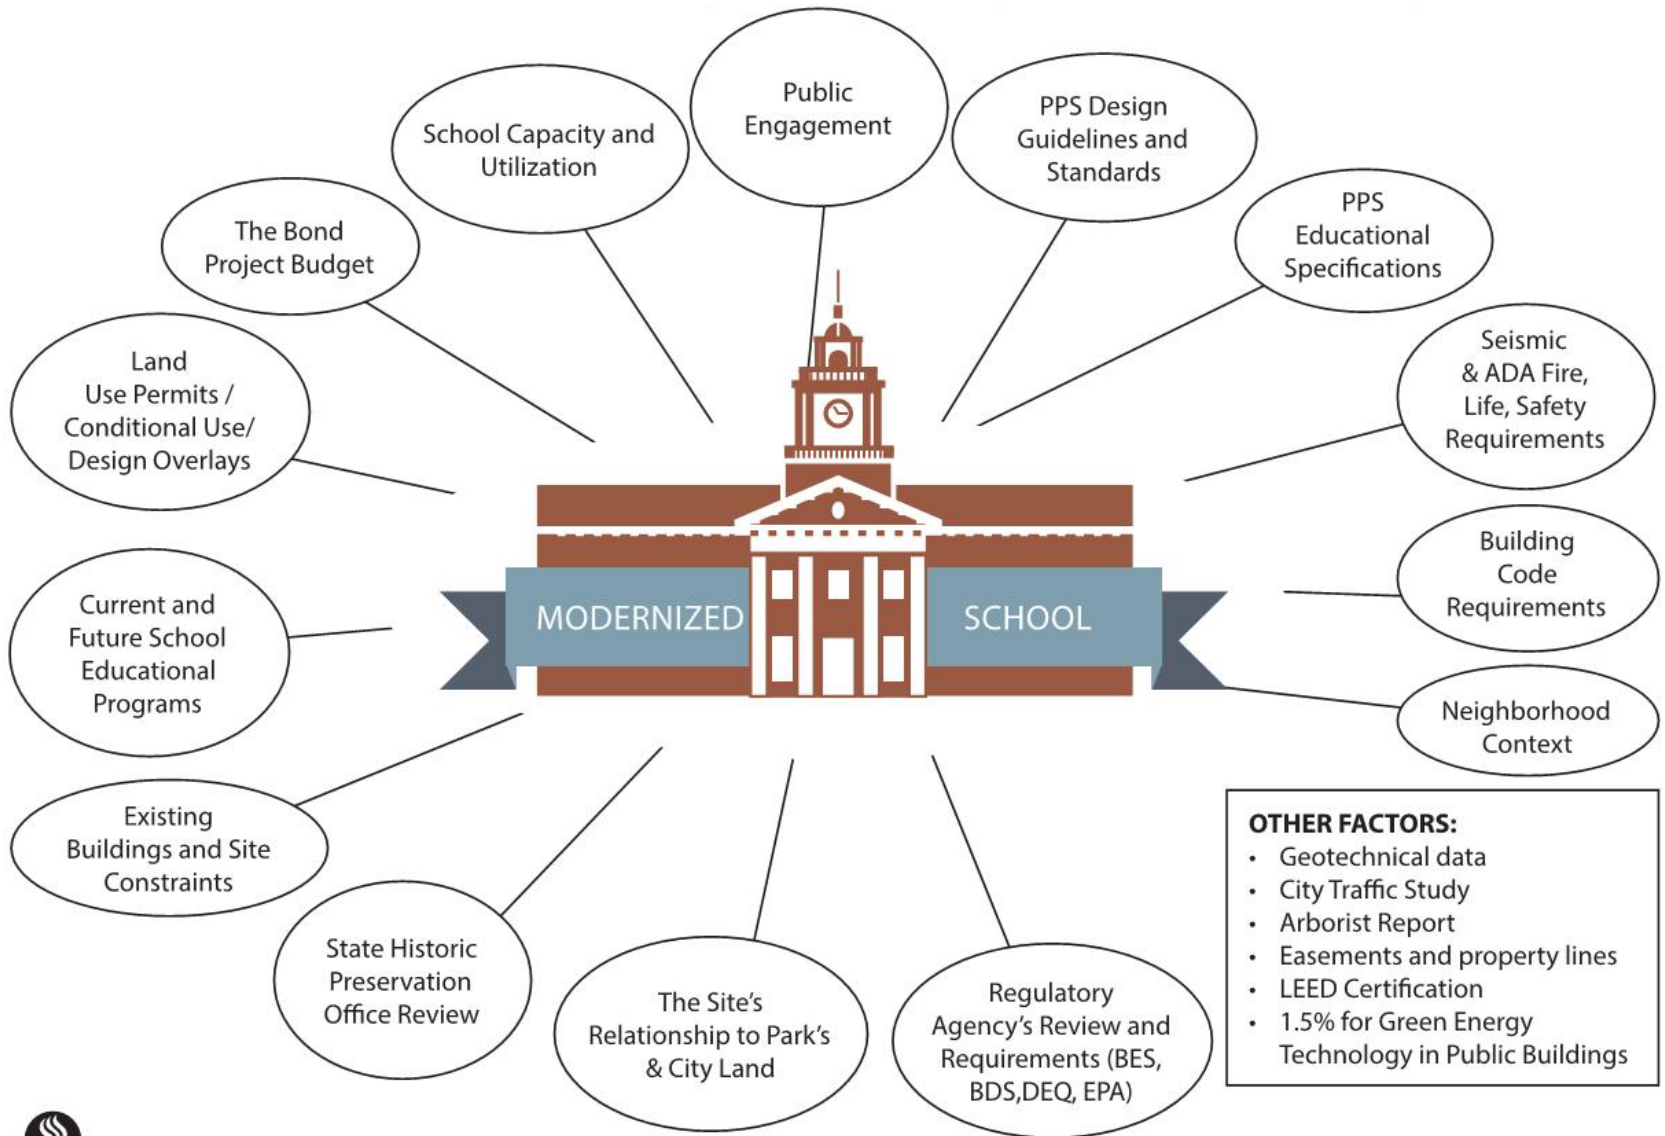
Public Engagement

School Capacity and Utilization

PPS Design Guidelines and Standards

The Bond Project Budget

PPS Educational Specifications

Land Use Permits / Conditional Use/ Design Overlays

Seismic & ADA Fire, Life, Safety Requirements

MODERNIZED SCHOOL

Building Code Requirements

Current and Future School Educational Programs

Neighborhood Context

Existing Buildings and Site Constraints

OTHER FACTORS:
- Geotechnical data
- City Traffic Study
- Arborist Report
- Easements and property lines
- LEED Certification
- 1.5% for Green Energy Technology in Public Buildings

State Historic Preservation Office Review

The Site's Relationship to Park's & City Land

Regulatory Agency's Review and Requirements (BES, BDS,DEQ, EPA)